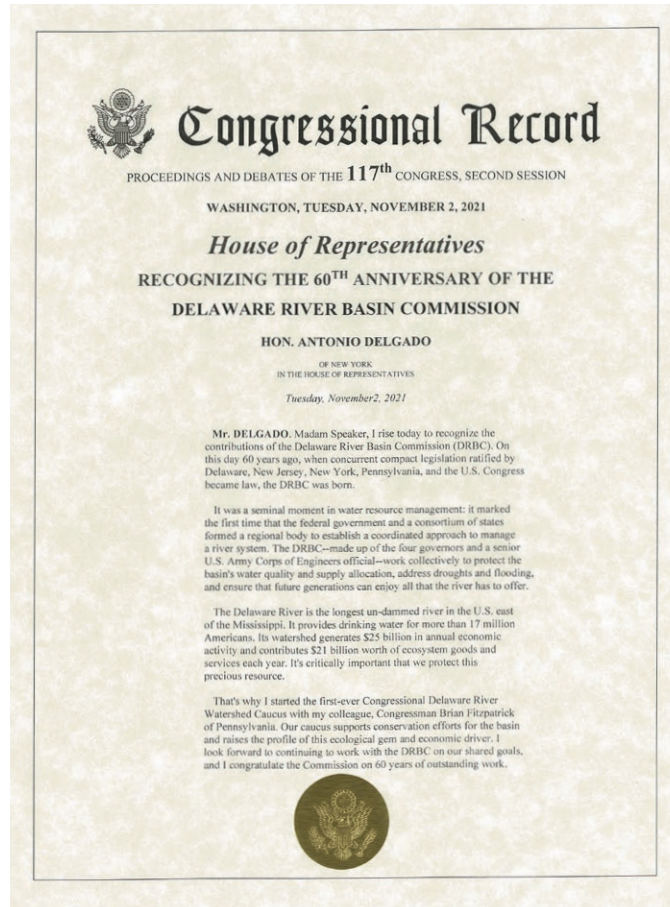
Congressional Record

PROCEEDINGS AND DEBATES OF THE $117^{th}$ CONGRESS, SECOND SESSION

WASHINGTON, TUESDAY, NOVEMBER 2, 2021

House of Representatives

RECOGNIZING THE $60^{TH}$ ANNIVERSARY OF THE DELAWARE RIVER BASIN COMMISSION

HON. ANTONIO DELGADO

OF NEW YORK
IN THE HOUSE OF REPRESENTATIVES

Tuesday, November2, 2021

Mr. DELGADO. Madam Speaker, I rise today to recognize the contributions of the Delaware River Basin Commission (DRBC). On this day 60 years ago, when concurrent compact legislation ratified by Delaware, New Jersey, New York, Pennsylvania, and the U.S. Congress became law, the DRBC was born.

It was a seminal moment in water resource management: it marked the first time that the federal government and a consortium of states formed a regional body to establish a coordinated approach to manage a river system. The DRBC--made up of the four governors and a senior U.S. Army Corps of Engineers official--work collectively to protect the basin's water quality and supply allocation, address droughts and flooding, and ensure that future generations can enjoy all that the river has to offer.

The Delaware River is the longest un-dammed river in the U.S. east of the Mississippi. It provides drinking water for more than 17 million Americans. Its watershed generates $25 billion in annual economic activity and contributes $21 billion worth of ecosystem goods and services each year. It's critically important that we protect this precious resource.

That's why I started the first-ever Congressional Delaware River Watershed Caucus with my colleague, Congressman Brian Fitzpatrick of Pennsylvania. Our caucus supports conservation efforts for the basin and raises the profile of this ecological gem and economic driver. I look forward to continuing to work with the DRBC on our shared goals, and I congratulate the Commission on 60 years of outstanding work.